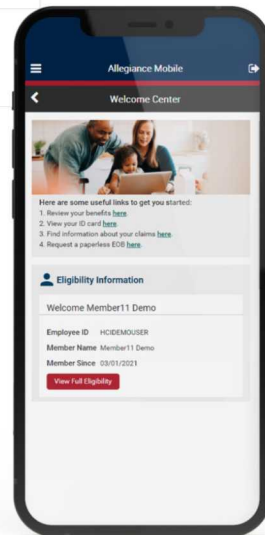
Allegiance Mobile

Welcome Center

Here are some useful links to get you started:
1. Review your benefits here.
2. View your ID card here.
3. Find information about your claims here.
4. Request a paperless EOB here.

Eligibility Information

Welcome Member11 Demo

Employee ID HCIDEMOUSER
Member Name Member11 Demo
Member Since 03/01/2021

View Full Eligibility